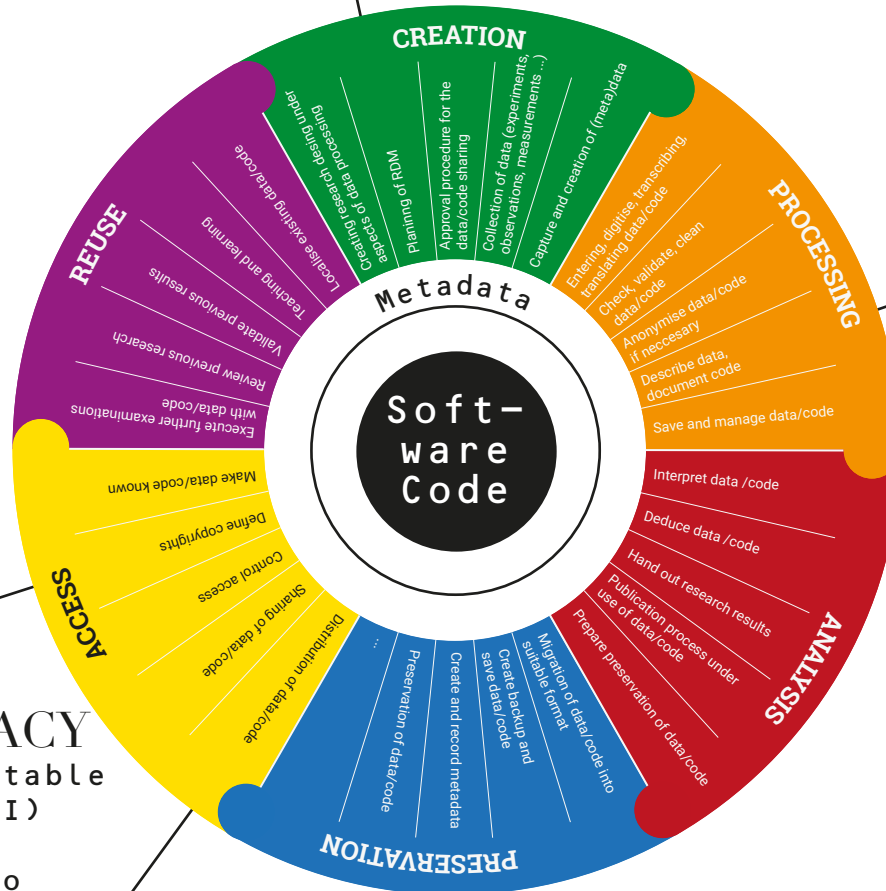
CREATION

Creating research design under aspects of data processing

Planning of RDM

Approval procedure for the data/code sharing

Collection of data (experiments, observations, measurements ...)

Capture and creation of (meta)data

PROCESSING

Entering, digitise, transcribing, translating data/code

Check, validate, clean data/code

Anonymise data/code if neccesary

Describe data, document code

Save and manage data/code

ANALYSIS

Interpret data /code

Deduce data /code

Hand out research results

Publication process under use of data/code

Prepare preservation of data/code

PRESERVATION

Migration of data/code into suitable format

Create backup and save data/code

Create and record metadata

Preservation of data/code

...

ACCESS

Distribution of data/code

Sharing of data/code

Control access

Define copyrights

Make data/code known

REUSE

Execute further examinations with data/code

Review previous research

Validate previous results

Teaching and learning

Localise existing data/code

Metadata

Soft-ware Code

ACY
table
I)
o